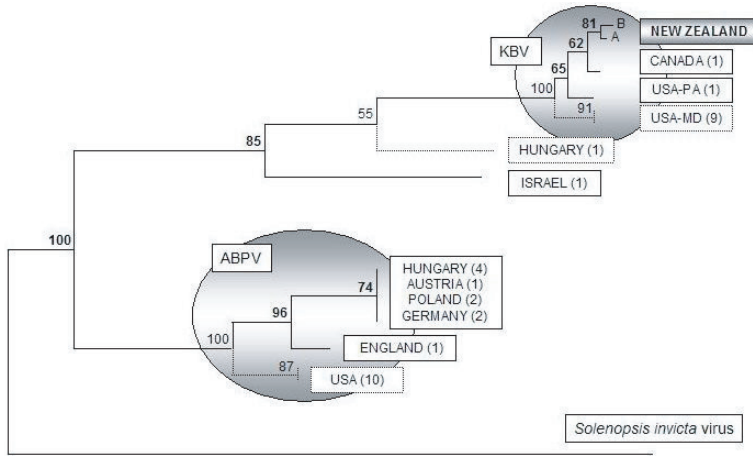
81
B
A
NEW ZEALAND
KBV
62
CANADA (1)
65
USA-PA (1)
100
91
USA-MD (9)
55
85
HUNGARY (1)
ISRAEL (1)
100
ABPV
HUNGARY (4)
AUSTRIA (1)
POLAND (2)
GERMANY (2)
74
96
100
ENGLAND (1)
87
USA (10)
Solenopsis invicta virus